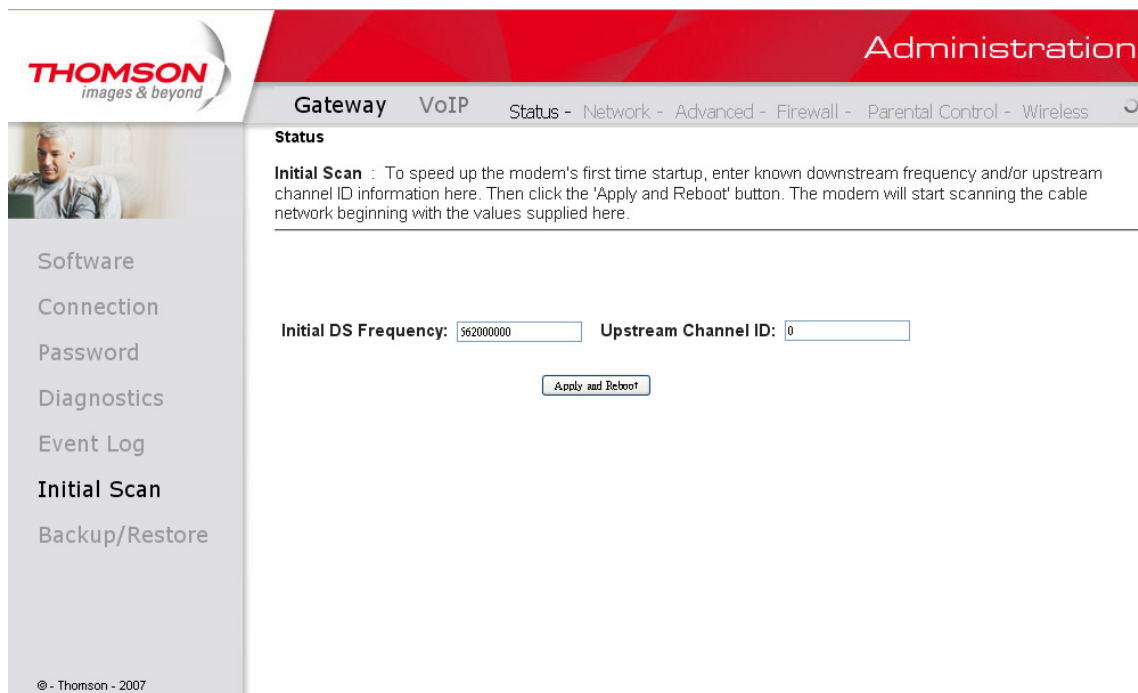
THOMSON
images & beyond

Administration

Gateway VoIP Status - Network - Advanced - Firewall - Parental Control - Wireless

Status

Initial Scan : To speed up the modem's first time startup, enter known downstream frequency and/or upstream channel ID information here. Then click the 'Apply and Reboot' button. The modem will start scanning the cable network beginning with the values supplied here.

Software

Connection

Password

Diagnostics

Event Log

Initial Scan

Backup/Restore

Initial DS Frequency: 562000000 Upstream Channel ID: 0

Apply and Reboot

© - Thomson - 2007